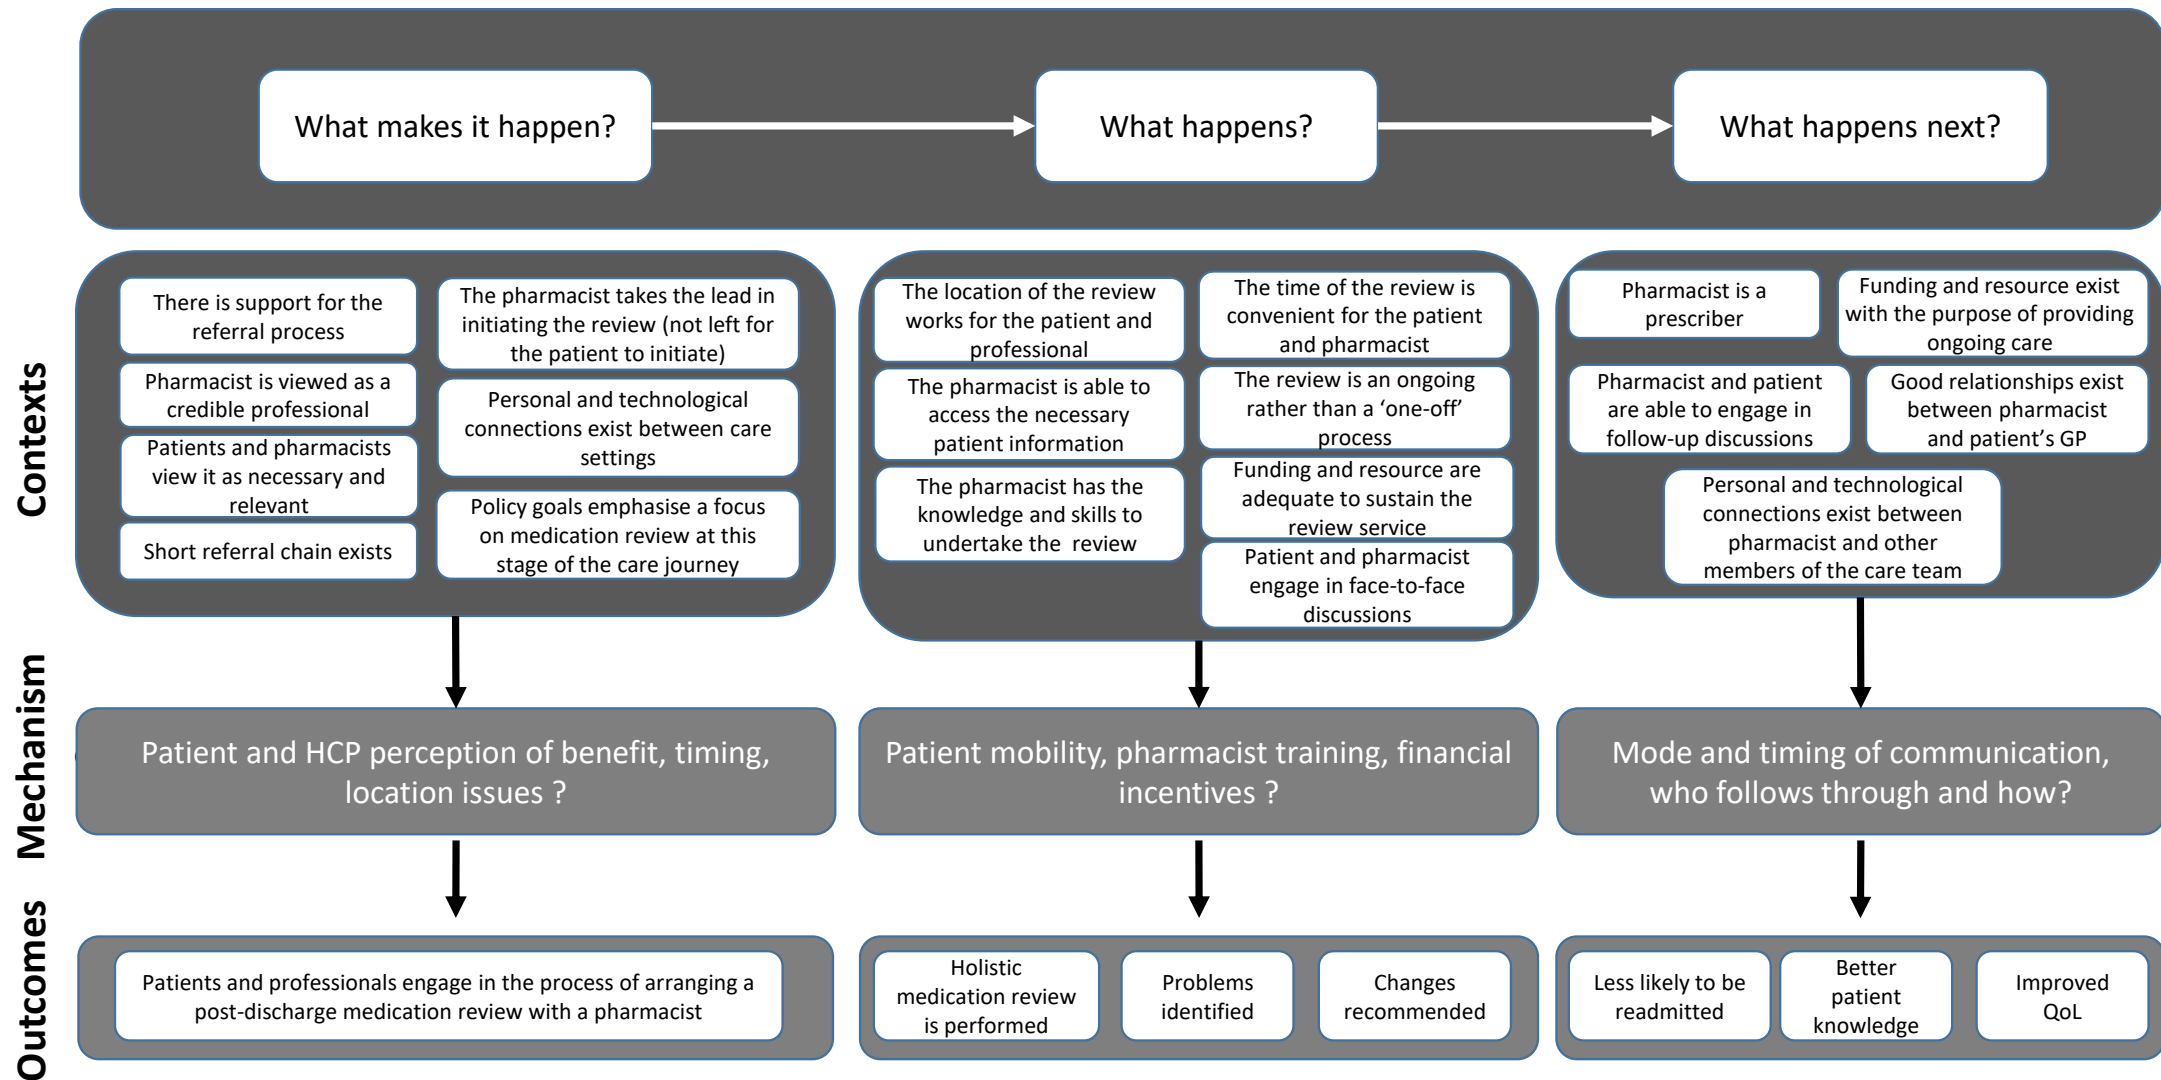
What makes it happen?

What happens?

What happens next?

Contexts

There is support for the referral process

Pharmacist is viewed as a credible professional

Patients and pharmacists view it as necessary and relevant

Short referral chain exists

The pharmacist takes the lead in initiating the review (not left for the patient to initiate)

Personal and technological connections exist between care settings

Policy goals emphasise a focus on medication review at this stage of the care journey

The location of the review works for the patient and professional

The pharmacist is able to access the necessary patient information

The pharmacist has the knowledge and skills to undertake the review

The time of the review is convenient for the patient and pharmacist

The review is an ongoing rather than a 'one-off' process

Funding and resource are adequate to sustain the review service

Patient and pharmacist engage in face-to-face discussions

Pharmacist is a prescriber

Funding and resource exist with the purpose of providing ongoing care

Pharmacist and patient are able to engage in follow-up discussions

Good relationships exist between pharmacist and patient's GP

Personal and technological connections exist between pharmacist and other members of the care team

Mechanism

Patient and HCP perception of benefit, timing, location issues ?

Patient mobility, pharmacist training, financial incentives ?

Mode and timing of communication, who follows through and how?

Outcomes

Patients and professionals engage in the process of arranging a post-discharge medication review with a pharmacist

Holistic medication review is performed

Problems identified

Changes recommended

Less likely to be readmitted

Better patient knowledge

Improved QoL